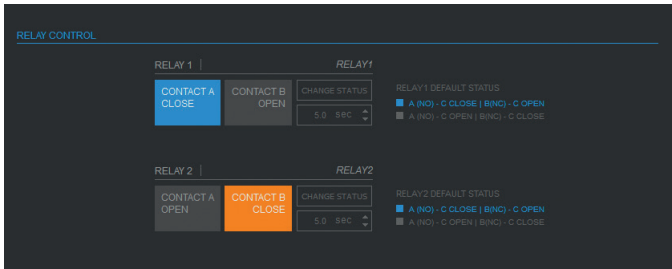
RELAY CONTROL

RELAY 1 | RELAY1

CONTACT A CLOSE

CONTACT B OPEN

CHANGE STATUS

5.0 sec

RELAY1 DEFAULT STATUS

A (NO) - C CLOSE | B(NC) - C OPEN

A (NO) - C OPEN | B(NC) - C CLOSE

RELAY 2 | RELAY2

CONTACT A OPEN

CONTACT B CLOSE

CHANGE STATUS

5.0 sec

RELAY2 DEFAULT STATUS

A (NO) - C CLOSE | B(NC) - C OPEN

A (NO) - C OPEN | B(NC) - C CLOSE